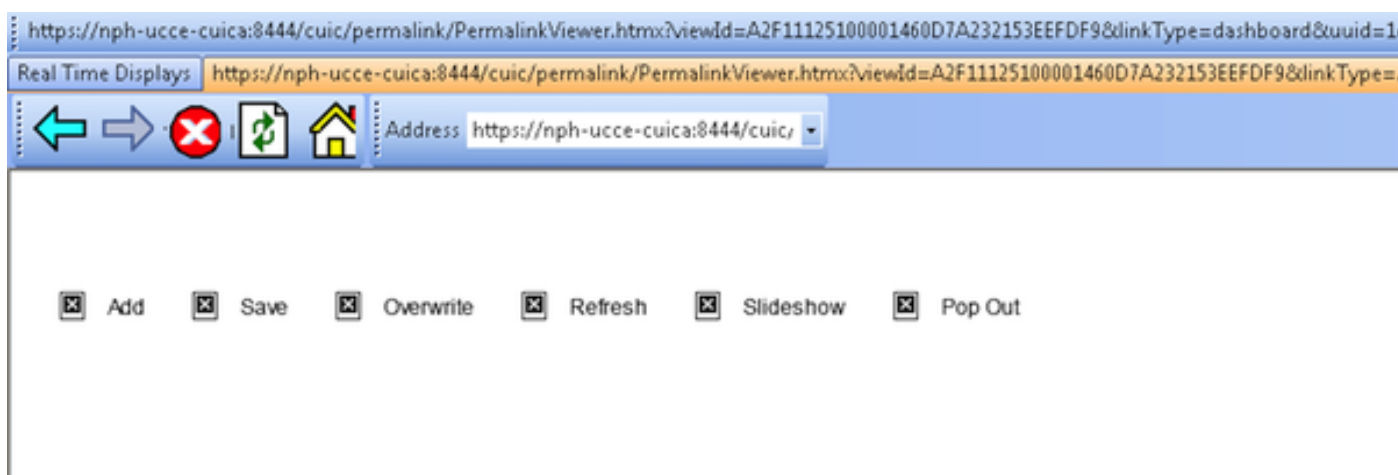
https://nph-ucce-cuica:8444/cuic/permalink/PermalinkViewer.htmx?viewId=A2F11125100001460D7A232153EEFDF9&linkType=dashboard&uuid=1

Real Time Displays | https://nph-ucce-cuica:8444/cuic/permalink/PermalinkViewer.htmx?viewId=A2F11125100001460D7A232153EEFDF9&linkType=

Address https://nph-ucce-cuica:8444/cuic/

Add Save Overwrite Refresh Slideshow Pop Out